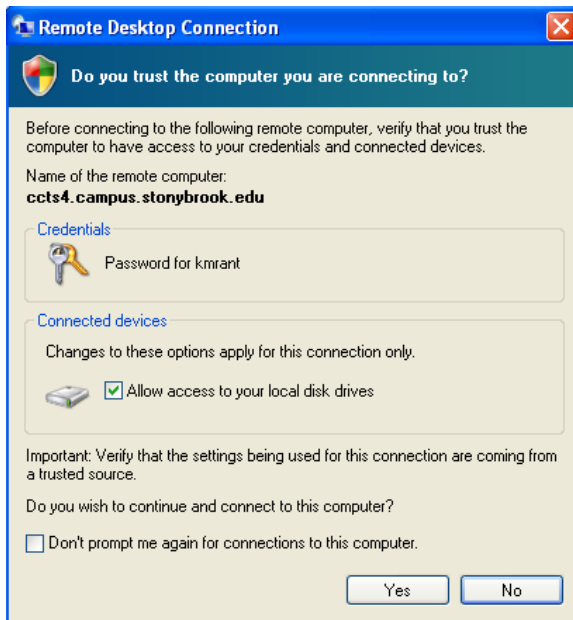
Remote Desktop Connection

Do you trust the computer you are connecting to?

Before connecting to the following remote computer, verify that you trust the computer to have access to your credentials and connected devices.

Name of the remote computer:
ccts4.campus.stonybrook.edu

Credentials

Password for kmrant

Connected devices

Changes to these options apply for this connection only.

Allow access to your local disk drives

Important: Verify that the settings being used for this connection are coming from a trusted source.

Do you wish to continue and connect to this computer?

Don't prompt me again for connections to this computer.

Yes

No